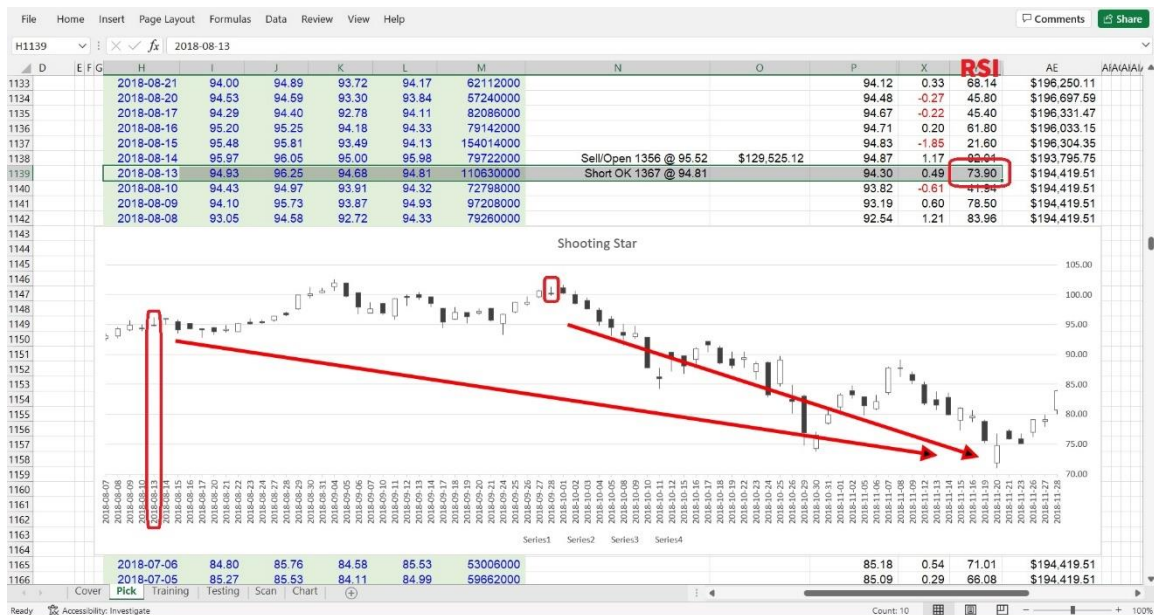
File Home Insert Page Layout Formulas Data Review View Help

Comments Share

H1139 $f_x$ 2018-08-13

| | D | E | F | G | H | I | J | K | L | M | N | O | P | X | RSI | AE |
|---|---|---|---|---|---|---|---|---|---|---|---|---|---|---|---|---|
| 1133 | | | | | 2018-08-21 | 94.00 | 94.89 | 93.72 | 94.17 | 62112000 | | | 94.12 | 0.33 | 68.14 | $196,250.11 |
| 1134 | | | | | 2018-08-20 | 94.53 | 94.59 | 93.30 | 93.84 | 57240000 | | | 94.48 | -0.27 | 45.80 | $196,697.59 |
| 1135 | | | | | 2018-08-17 | 94.29 | 94.40 | 92.78 | 94.11 | 82086000 | | | 94.67 | -0.22 | 45.40 | $196,331.47 |
| 1136 | | | | | 2018-08-16 | 95.20 | 95.25 | 94.18 | 94.33 | 79142000 | | | 94.71 | 0.20 | 61.80 | $196,033.15 |
| 1137 | | | | | 2018-08-15 | 95.48 | 95.81 | 93.49 | 94.13 | 154014000 | | | 94.83 | -1.85 | 21.60 | $196,304.35 |
| 1138 | | | | | 2018-08-14 | 95.97 | 96.05 | 95.00 | 95.98 | 79722000 | Sell/Open 1356 @ 95.52 | $129,525.12 | 94.87 | 1.17 | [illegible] | $193,795.75 |
| 1139 | | | | | 2018-08-13 | 94.93 | 96.25 | 94.68 | 94.81 | 110630000 | Short OK 1367 @ 94.81 | | 94.30 | 0.49 | 73.90 | $194,419.51 |
| 1140 | | | | | 2018-08-10 | 94.43 | 94.97 | 93.91 | 94.32 | 72798000 | | | 93.82 | -0.61 | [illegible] | $194,419.51 |
| 1141 | | | | | 2018-08-09 | 94.10 | 95.73 | 93.87 | 94.93 | 97208000 | | | 93.19 | 0.60 | 78.50 | $194,419.51 |
| 1142 | | | | | 2018-08-08 | 93.05 | 94.58 | 92.72 | 94.33 | 79260000 | | | 92.54 | 1.21 | 83.96 | $194,419.51 |

Shooting Star

105.00
100.00
95.00
90.00
85.00
80.00
75.00
70.00

2018-08-07 2018-08-08 2018-08-09 2018-08-10 2018-08-13 2018-08-14 2018-08-15 2018-08-16 2018-08-17 2018-08-20 2018-08-21 2018-08-22 2018-08-23 2018-08-24 2018-08-27 2018-08-28 2018-08-29 2018-08-30 2018-08-31 2018-09-04 2018-09-05 2018-09-06 2018-09-07 2018-09-10 2018-09-11 2018-09-12 2018-09-13 2018-09-14 2018-09-17 2018-09-18 2018-09-19 2018-09-20 2018-09-21 2018-09-24 2018-09-25 2018-09-26 2018-09-27 2018-09-28 2018-10-01 2018-10-02 2018-10-03 2018-10-04 2018-10-05 2018-10-08 2018-10-09 2018-10-10 2018-10-11 2018-10-12 2018-10-15 2018-10-16 2018-10-17 2018-10-18 2018-10-19 2018-10-22 2018-10-23 2018-10-24 2018-10-25 2018-10-26 2018-10-29 2018-10-30 2018-10-31 2018-11-01 2018-11-02 2018-11-05 2018-11-06 2018-11-07 2018-11-08 2018-11-09 2018-11-12 2018-11-13 2018-11-14 2018-11-15 2018-11-16 2018-11-19 2018-11-20 2018-11-21 2018-11-23 2018-11-26 2018-11-27 2018-11-28

Series1 Series2 Series3 Series4

| 1165 | 2018-07-06 | 84.80 | 85.76 | 84.58 | 85.53 | 53006000 | | | 85.18 | 0.54 | 71.01 | $194,419.51 |
|---|---|---|---|---|---|---|---|---|---|---|---|---|
| 1166 | 2018-07-05 | 85.27 | 85.53 | 84.11 | 84.99 | 59662000 | | | 85.09 | 0.29 | 66.08 | $194,419.51 |

Cover Pick Training Testing Scan Chart

Ready Accessibility: Investigate Count: 10 100%